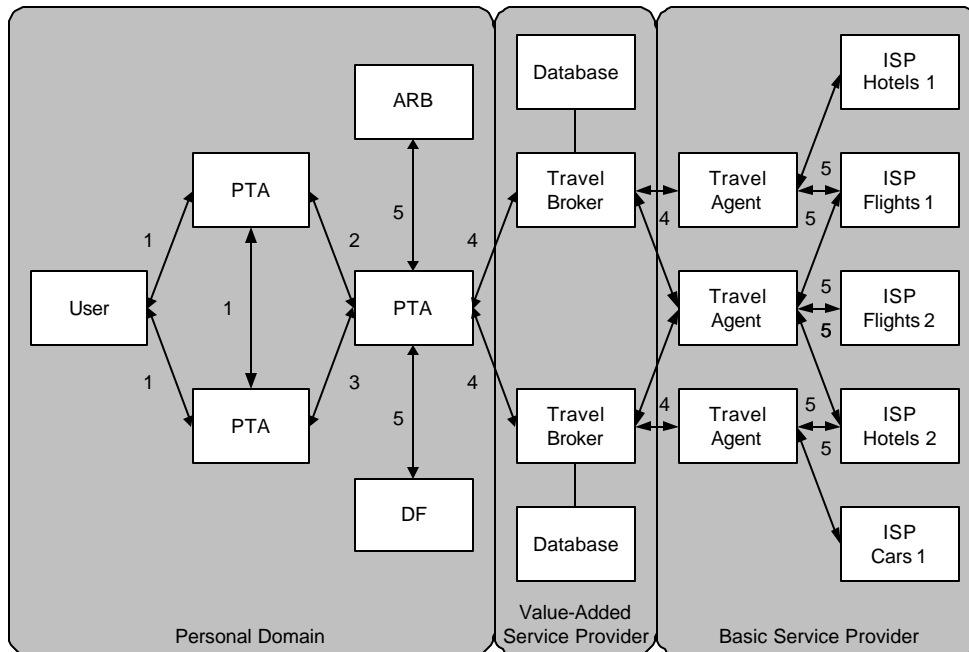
ARB

PTA

1

2

5

4

User

1

PTA

1

3

4

PTA

5

DF

Database

Travel Broker

Travel Broker

Database

Value-Added Service Provider

4

4

Travel Agent

Travel Agent

Travel Agent

ISP Hotels 1

5

ISP Flights 1

5

5

ISP Flights 2

5

5

ISP Hotels 2

5

ISP Cars 1

Personal Domain

Basic Service Provider